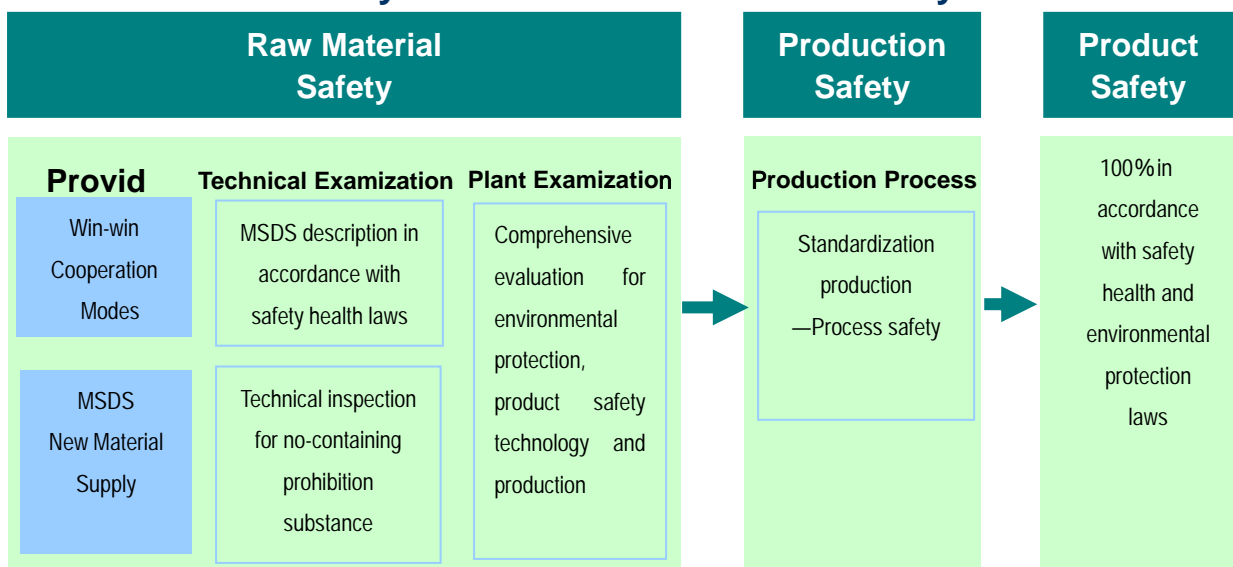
Raw Material Safety

Provid

Win-win Cooperation Modes

MSDS New Material Supply

Technical Examization

MSDS description in accordance with safety health laws

Technical inspection for no-containing prohibition substance

Plant Examization

Comprehensive evaluation for environmental protection, product safety technology and production

Production Safety

Production Process

Standardization production —Process safety

Product Safety

100%in accordance with safety health and environmental protection laws